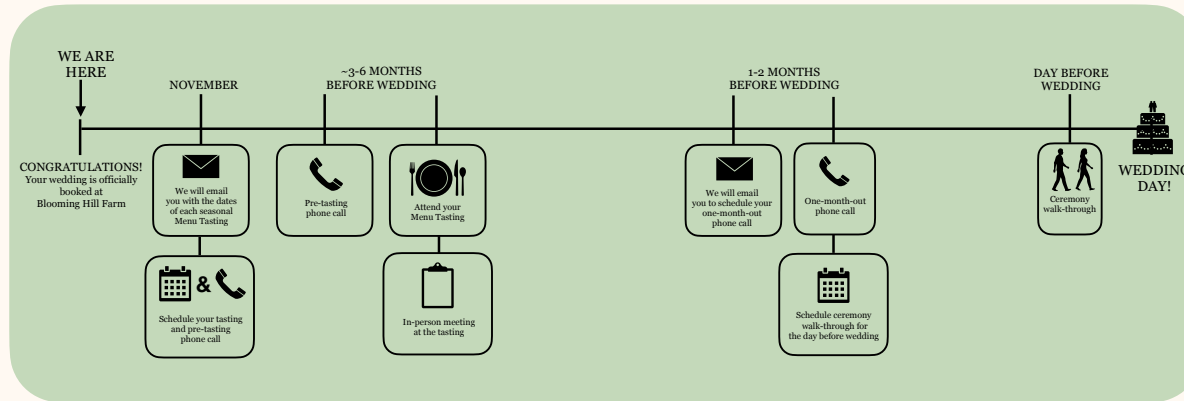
WE ARE HERE

CONGRATULATIONS! Your wedding is officially booked at Blooming Hill Farm

NOVEMBER

We will email you with the dates of each seasonal Menu Tasting

&

Schedule your tasting and pre-tasting phone call

~3-6 MONTHS BEFORE WEDDING

Pre-tasting phone call

Attend your Menu Tasting

In-person meeting at the tasting

1-2 MONTHS BEFORE WEDDING

We will email you to schedule your one-month-out phone call

One-month-out phone call

Schedule ceremony walk-through for the day before wedding

DAY BEFORE WEDDING

Ceremony walk-through

WEDDING DAY!